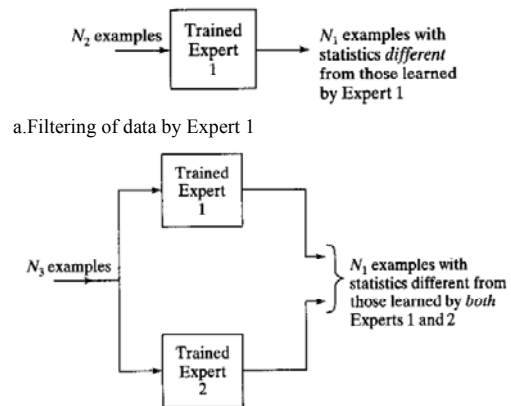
$N_2$ examples

Trained Expert 1

$N_1$ examples with statistics *different* from those learned by Expert 1

a.Filtering of data by Expert 1

$N_3$ examples

Trained Expert 1

Trained Expert 2

$N_1$ examples with statistics different from those learned by *both* Experts 1 and 2